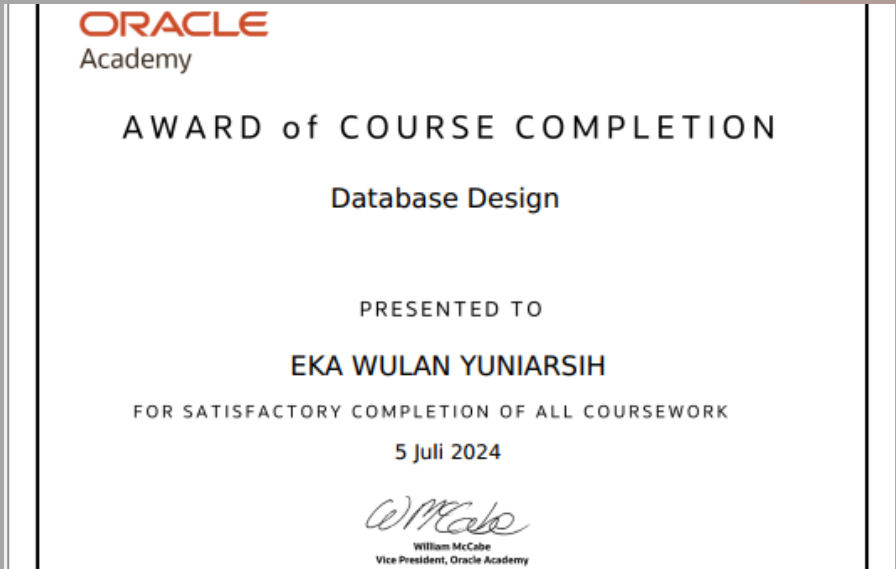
ORACLE
Academy

AWARD of COURSE COMPLETION

Database Design

PRESENTED TO

EKA WULAN YUNIARSIH

FOR SATISFACTORY COMPLETION OF ALL COURSEWORK

5 Juli 2024

W McCabe

William McCabe
Vice President, Oracle Academy